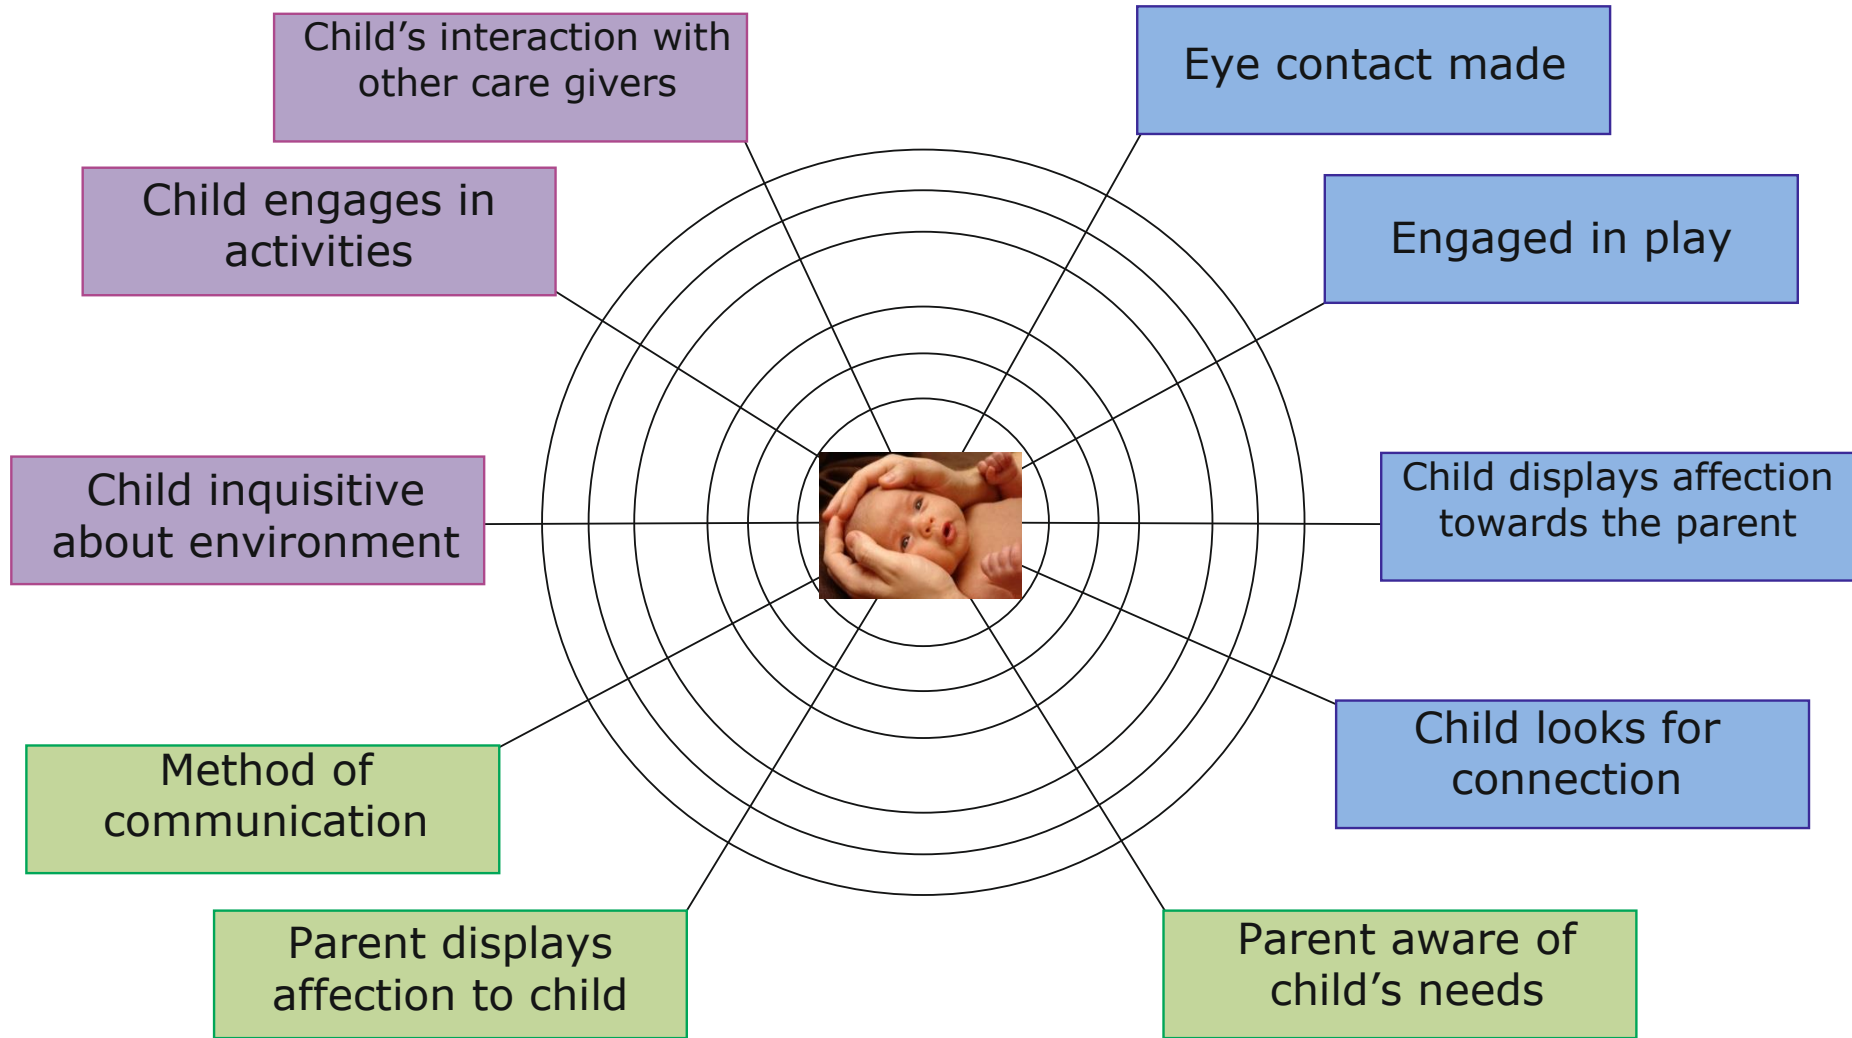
Child’s interaction with other care givers

Eye contact made

Child engages in activities

Engaged in play

Child inquisitive about environment

Child displays affection towards the parent

Child looks for connection

Method of communication

Parent displays affection to child

Parent aware of child’s needs